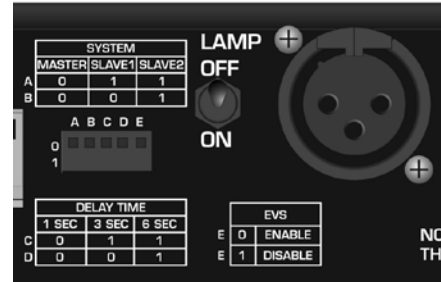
| | SYSTEM | | |
|---|---|---|---|
| | MASTER | SLAVE1 | SLAVE2 |
| A | 0 | 1 | 1 |
| B | 0 | 0 | 1 |

LAMP
OFF
ON

A B C D E
0
1

| | DELAY TIME | | |
|---|---|---|---|
| | 1 SEC | 3 SEC | 6 SEC |
| C | 0 | 1 | 1 |
| D | 0 | 0 | 1 |

| | EVS | |
|---|---|---|
| E | 0 | ENABLE |
| E | 1 | DISABLE |

NO
TH